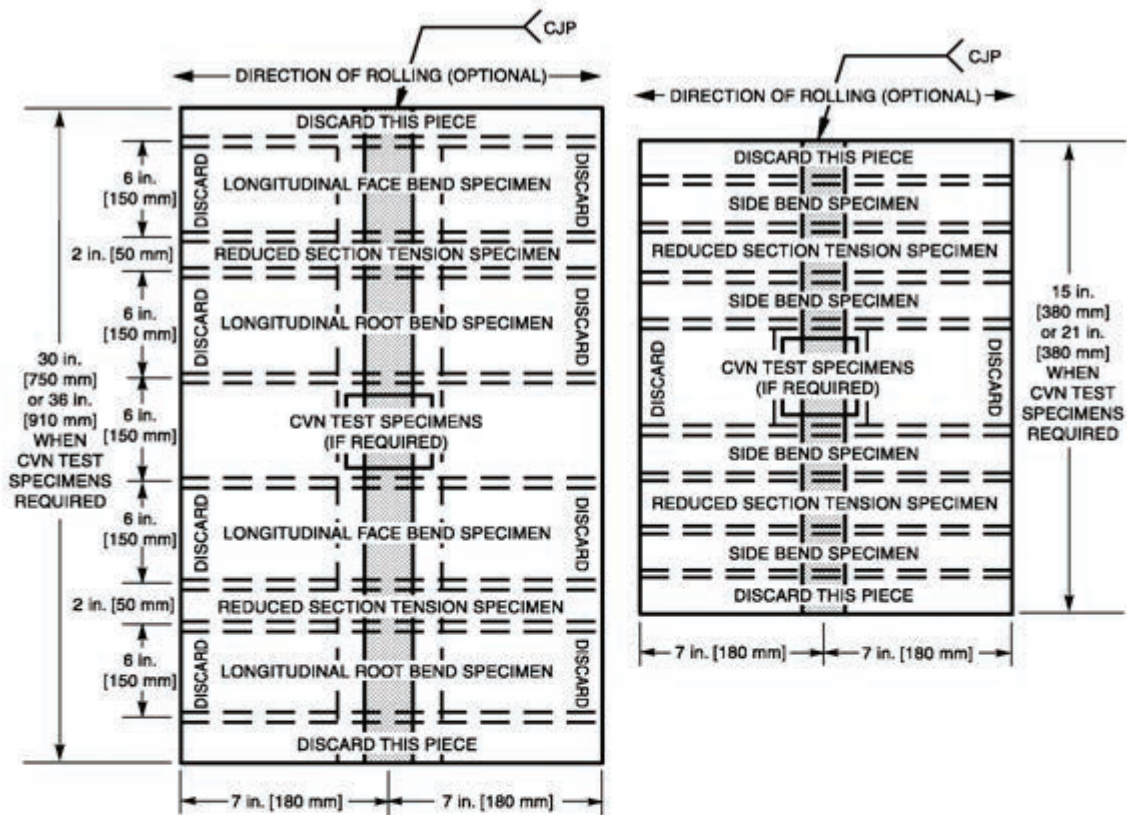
CJP

DIRECTION OF ROLLING (OPTIONAL)

DISCARD THIS PIECE

6 in. [150 mm]

DISCARD

LONGITUDINAL FACE BEND SPECIMEN

DISCARD

2 in. [50 mm]

REDUCED SECTION TENSION SPECIMEN

6 in. [150 mm]

DISCARD

LONGITUDINAL ROOT BEND SPECIMEN

DISCARD

30 in. [750 mm] or 36 in. [910 mm] WHEN CVN TEST SPECIMENS REQUIRED

6 in. [150 mm]

CVN TEST SPECIMENS (IF REQUIRED)

6 in. [150 mm]

DISCARD

LONGITUDINAL FACE BEND SPECIMEN

DISCARD

2 in. [50 mm]

REDUCED SECTION TENSION SPECIMEN

6 in. [150 mm]

DISCARD

LONGITUDINAL ROOT BEND SPECIMEN

DISCARD

DISCARD THIS PIECE

7 in. [180 mm]

7 in. [180 mm]

CJP

DIRECTION OF ROLLING (OPTIONAL)

DISCARD THIS PIECE

SIDE BEND SPECIMEN

REDUCED SECTION TENSION SPECIMEN

SIDE BEND SPECIMEN

DISCARD

CVN TEST SPECIMENS (IF REQUIRED)

DISCARD

SIDE BEND SPECIMEN

REDUCED SECTION TENSION SPECIMEN

SIDE BEND SPECIMEN

DISCARD THIS PIECE

15 in. [380 mm] or 21 in. [380 mm] WHEN CVN TEST SPECIMENS REQUIRED

7 in. [180 mm]

7 in. [180 mm]